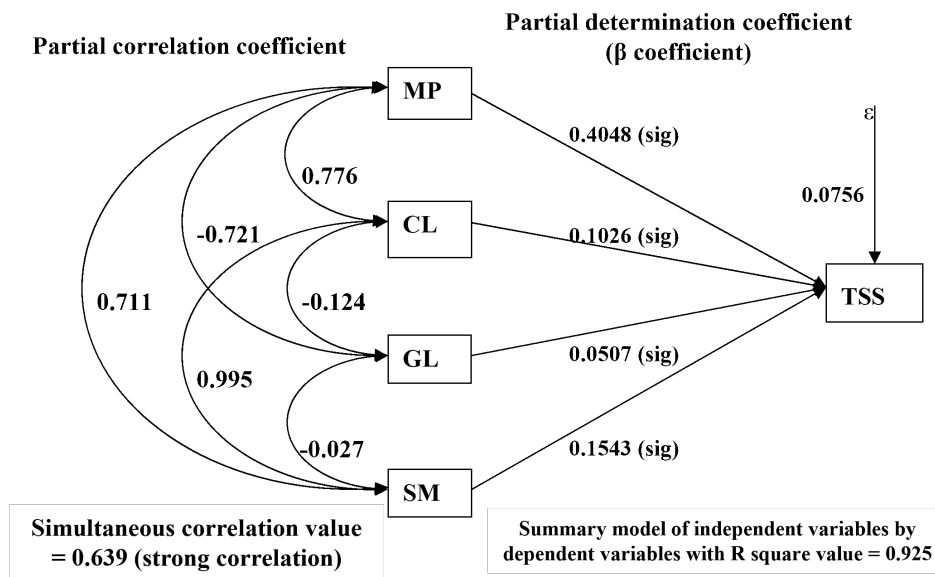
Partial correlation coefficient

Partial determination coefficient (β coefficient)

MP

CL

GL

SM

TSS

ε

0.776

-0.721

0.711

-0.124

0.995

-0.027

0.4048 (sig)

0.1026 (sig)

0.0507 (sig)

0.1543 (sig)

0.0756

Simultaneous correlation value = 0.639 (strong correlation)

Summary model of independent variables by dependent variables with R square value = 0.925